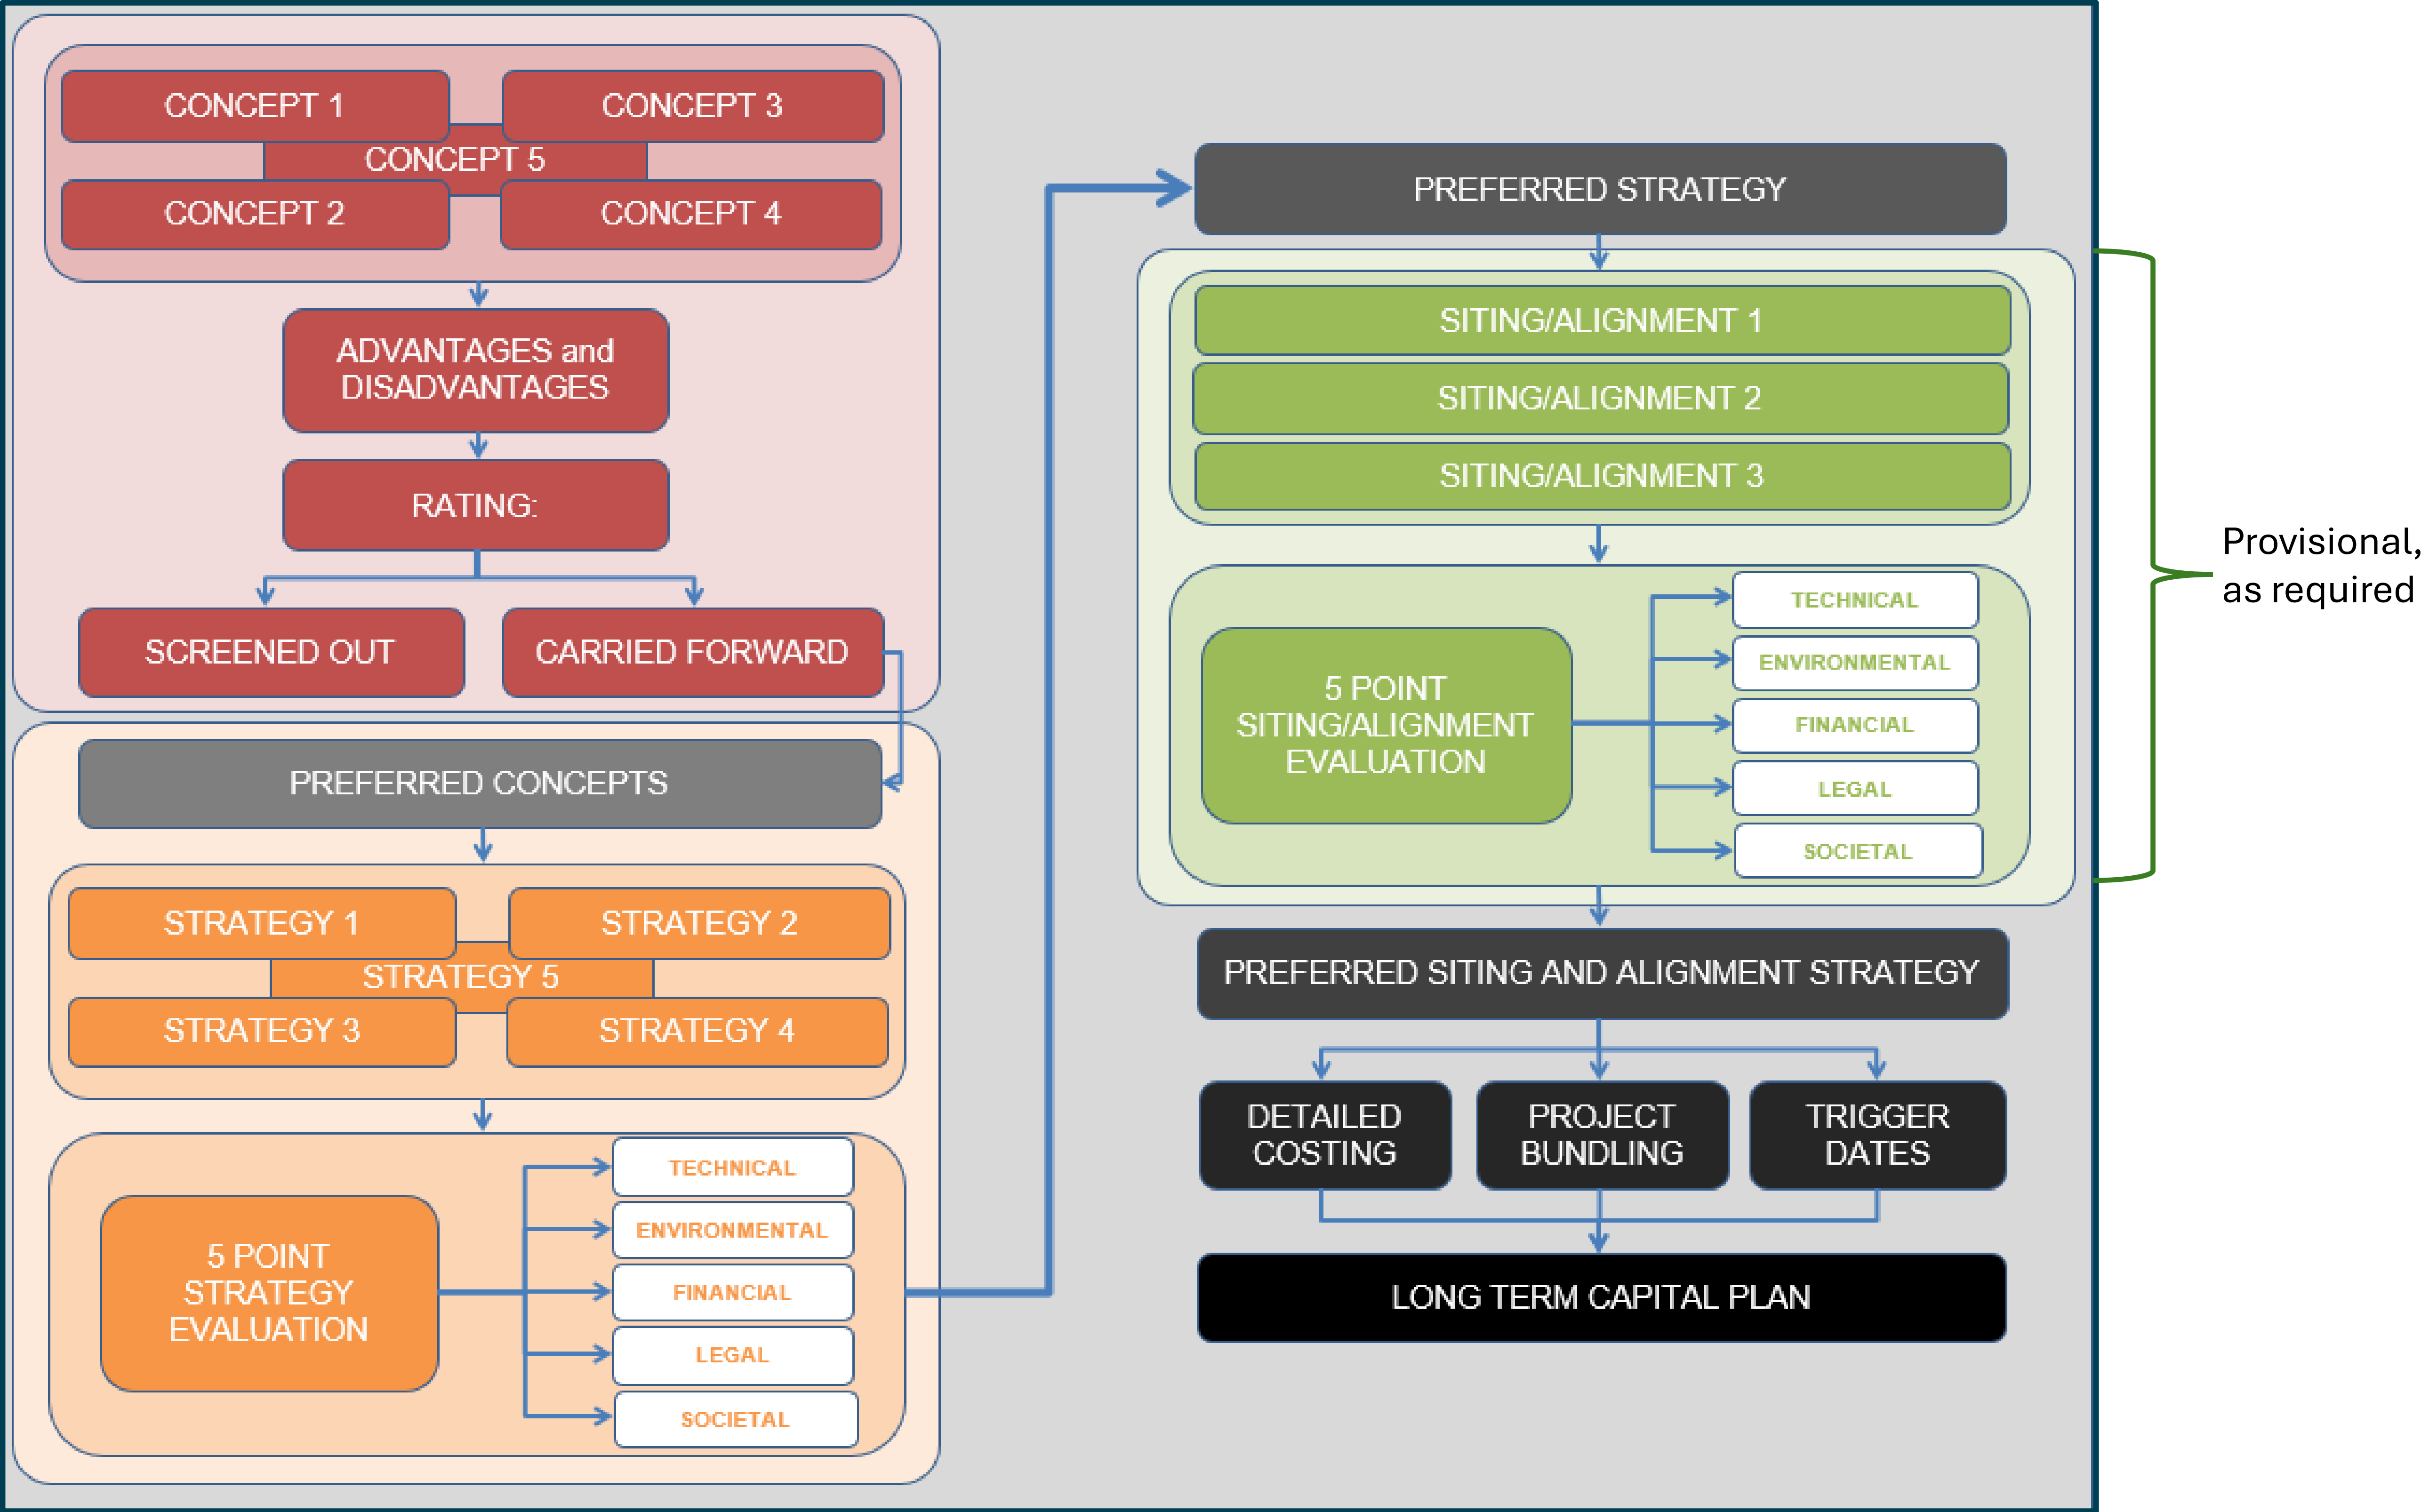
CONCEPT 1
CONCEPT 3
CONCEPT 5
CONCEPT 2
CONCEPT 4

ADVANTAGES and DISADVANTAGES

RATING:

SCREENED OUT
CARRIED FORWARD

PREFERRED CONCEPTS

STRATEGY 1
STRATEGY 2
STRATEGY 5
STRATEGY 3
STRATEGY 4

5 POINT STRATEGY EVALUATION

TECHNICAL
ENVIRONMENTAL
FINANCIAL
LEGAL
SOCIETAL

PREFERRED STRATEGY

SITING/ALIGNMENT 1
SITING/ALIGNMENT 2
SITING/ALIGNMENT 3

5 POINT SITING/ALIGNMENT EVALUATION

TECHNICAL
ENVIRONMENTAL
FINANCIAL
LEGAL
SOCIETAL

Provisional, as required

PREFERRED SITING AND ALIGNMENT STRATEGY

DETAILED COSTING
PROJECT BUNDLING
TRIGGER DATES

LONG TERM CAPITAL PLAN